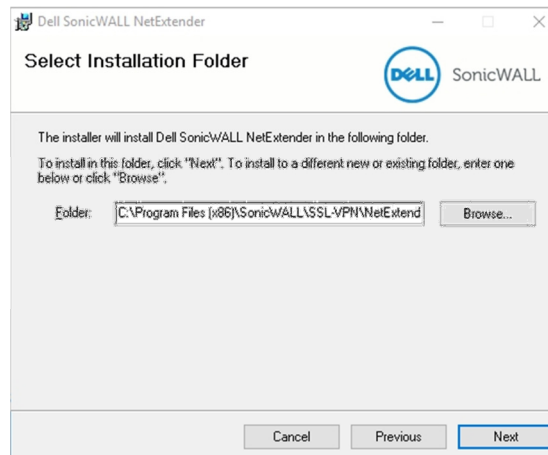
Dell SonicWALL NetExtender

Select Installation Folder

DELL SonicWALL

The installer will install Dell SonicWALL NetExtender in the following folder.

To install in this folder, click "Next". To install to a different new or existing folder, enter one below or click "Browse".

Folder: C:\Program Files (x86)\SonicWALL\SSL-VPN\NetExtend

Browse...

Cancel

Previous

Next